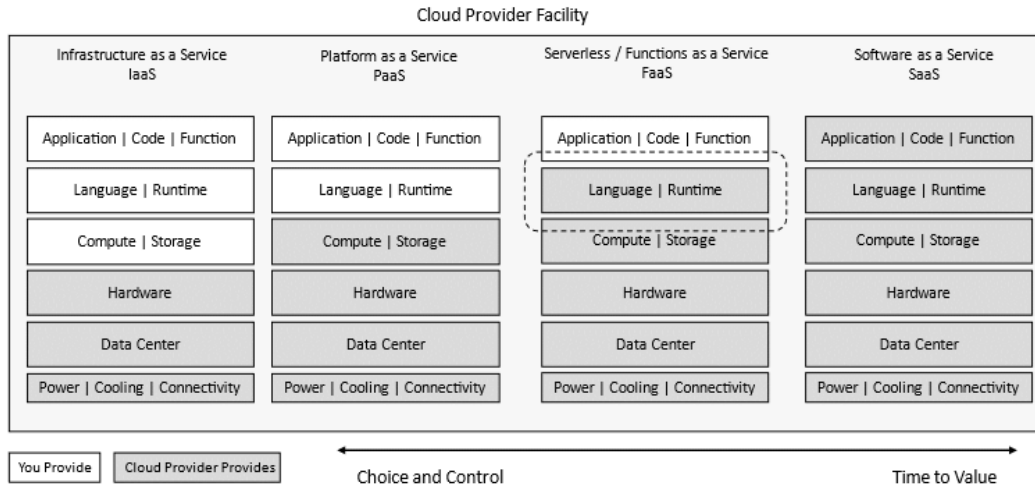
Cloud Provider Facility

Infrastructure as a Service
IaaS

Application | Code | Function

Language | Runtime

Compute | Storage

Hardware

Data Center

Power | Cooling | Connectivity

Platform as a Service
PaaS

Application | Code | Function

Language | Runtime

Compute | Storage

Hardware

Data Center

Power | Cooling | Connectivity

Serverless / Functions as a Service
FaaS

Application | Code | Function

Language | Runtime

Compute | Storage

Hardware

Data Center

Power | Cooling | Connectivity

Software as a Service
SaaS

Application | Code | Function

Language | Runtime

Compute | Storage

Hardware

Data Center

Power | Cooling | Connectivity

You Provide

Cloud Provider Provides

Choice and Control

Time to Value